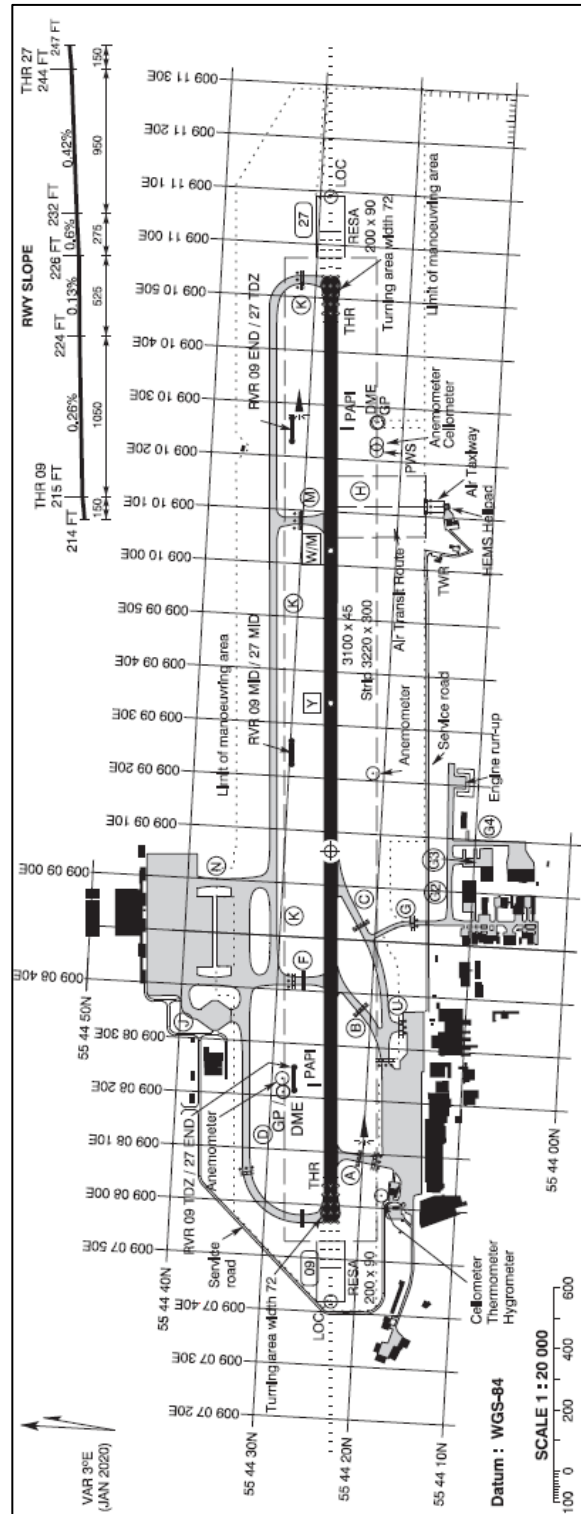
RWY SLOPE

THR 09
215 FT
214 FT
0.26%
224 FT
0.13%
226 FT
0.6%
232 FT
0.42%
THR 27
244 FT
247 FT
150
1050
525
275
950
150

009 11 30E
009 11 20E
009 11 10E
009 11 00E
009 10 50E
009 10 40E
009 10 30E
009 10 20E
009 10 10E
009 10 00E
009 09 50E
009 09 40E
009 09 30E
009 09 20E
009 09 10E
009 09 00E
009 08 40E
009 08 30E
009 08 20E
009 08 10E
009 08 00E
009 07 50E
009 07 40E
009 07 30E
009 07 20E

55 44 50N
55 44 40N
55 44 30N
55 44 20N
55 44 10N
55 44 00N

LOC
27
RESA
200 x 90
Turning area width 72
THR
Limit of manoeuvring area
K
RVR 09 END / 27 TDZ
PAPI
DME
GP
Anemometer
Ceilometer
PWS
Air Taxiway
H
M
W/M
HEMS Heliport
TWR
Air Transit Route
K
3100 x 45
Strip 3220 x 300
Y
Limit of manoeuvring area
RVR 09 MID / 27 MID
Anemometer
Service road
Engine run-up
G4
G3
G2
N
C
G
K
F
J
B
U
PAPI
GP
DME
Anemometer
RVR 09 TDZ / 27 END
D
A
THR
Service road
09
RESA
200 x 90
Turning area width 72
LOC
Ceilometer
Thermometer
Hygrometer

VAR 3°E
(JAN 2020)

Datum : WGS-84

SCALE 1 : 20 000
100 0 200 400 600